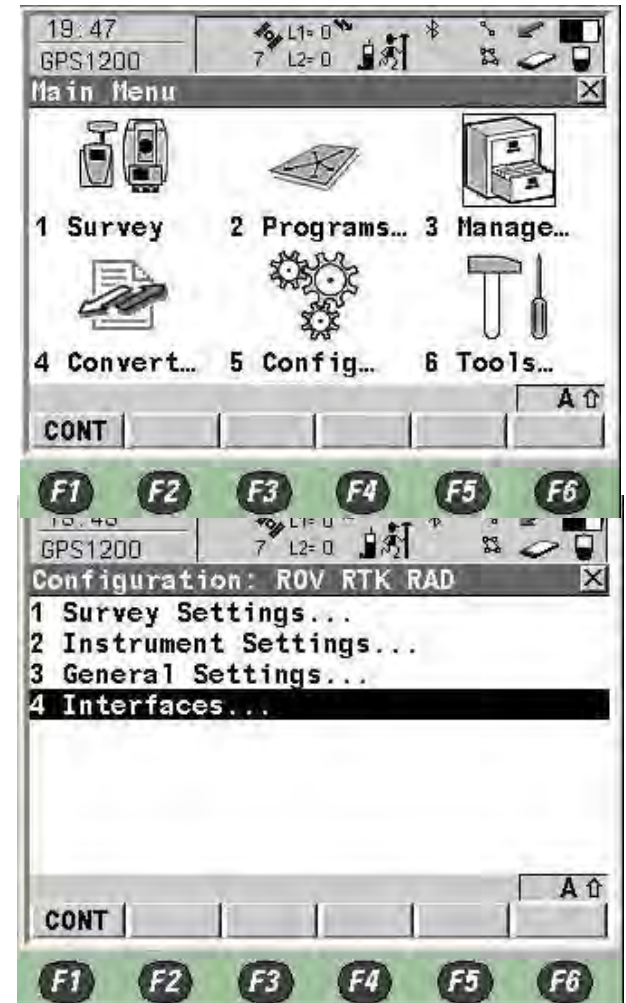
19:47
GPS1200
7 L1=0 L2=0
Main Menu

1 Survey 2 Programs… 3 Manage…
4 Convert… 5 Config… 6 Tools…

A⇧
CONT

F1 F2 F3 F4 F5 F6

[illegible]
GPS1200
7 L1=0 L2=0
Configuration: ROV RTK RAD
1 Survey Settings...
2 Instrument Settings...
3 General Settings...
4 Interfaces...

A⇧
CONT

F1 F2 F3 F4 F5 F6